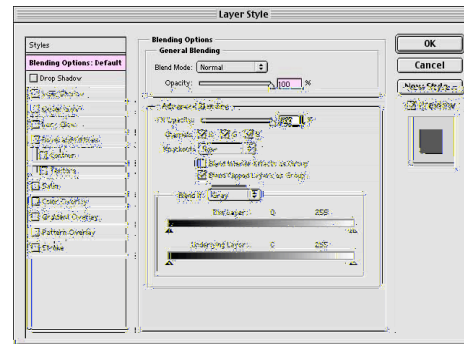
Layer Style

Styles

Blending Options: Default

Drop Shadow

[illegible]

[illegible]

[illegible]

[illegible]

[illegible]

Contour

Texture

Satin

Color Overlay

Gradient Overlay

Pattern Overlay

Stroke

Blending Options

General Blending

Blend Mode: Normal

Opacity: 100 %

Advanced Blending

Fill Opacity: 100 %

Channels: R G B

Knockout: None

Blend Interior Effects as Group

Blend Clipped Layers as Group

Blend If: Gray

This Layer: 0 255

Underlying Layer: 0 255

OK

Cancel

New Style...

Preview